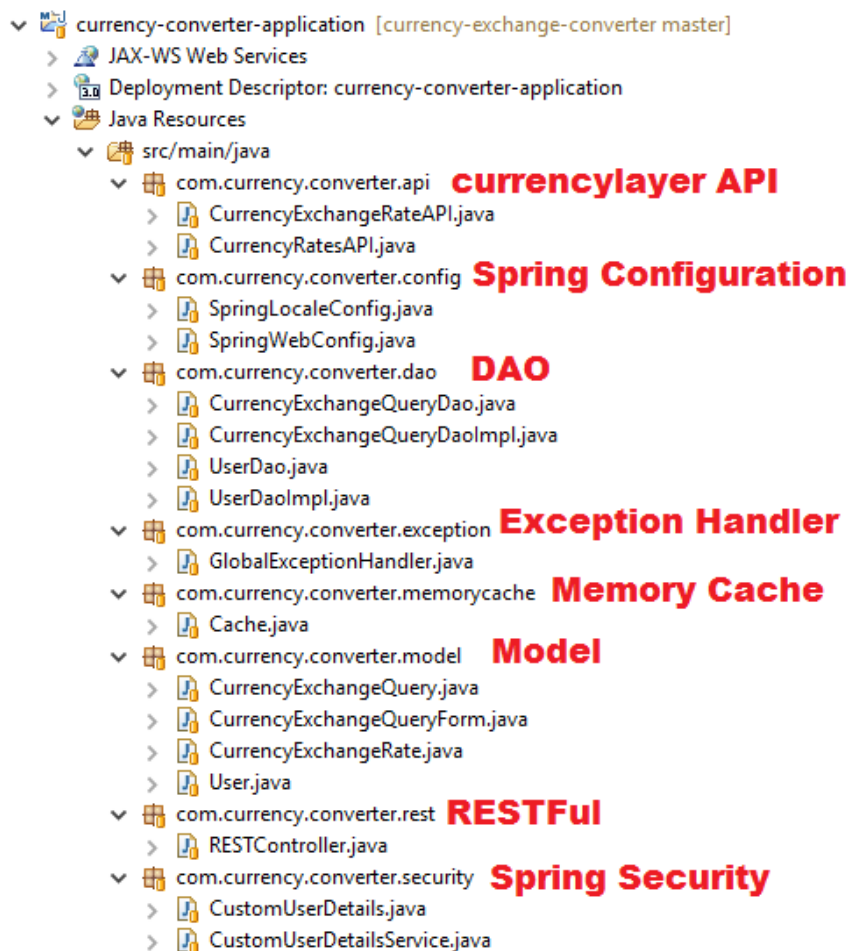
currency-converter-application [currency-exchange-converter master]
JAX-WS Web Services
Deployment Descriptor: currency-converter-application
Java Resources
src/main/java
com.currency.converter.api currencylayer API
CurrencyExchangeRateAPI.java
CurrencyRatesAPI.java
com.currency.converter.config Spring Configuration
SpringLocaleConfig.java
SpringWebConfig.java
com.currency.converter.dao DAO
CurrencyExchangeQueryDao.java
CurrencyExchangeQueryDaoImpl.java
UserDao.java
UserDaoImpl.java
com.currency.converter.exception Exception Handler
GlobalExceptionHandler.java
com.currency.converter.memorycache Memory Cache
Cache.java
com.currency.converter.model Model
CurrencyExchangeQuery.java
CurrencyExchangeQueryForm.java
CurrencyExchangeRate.java
User.java
com.currency.converter.rest RESTFul
RESTController.java
com.currency.converter.security Spring Security
CustomUserDetails.java
CustomUserDetailsService.java